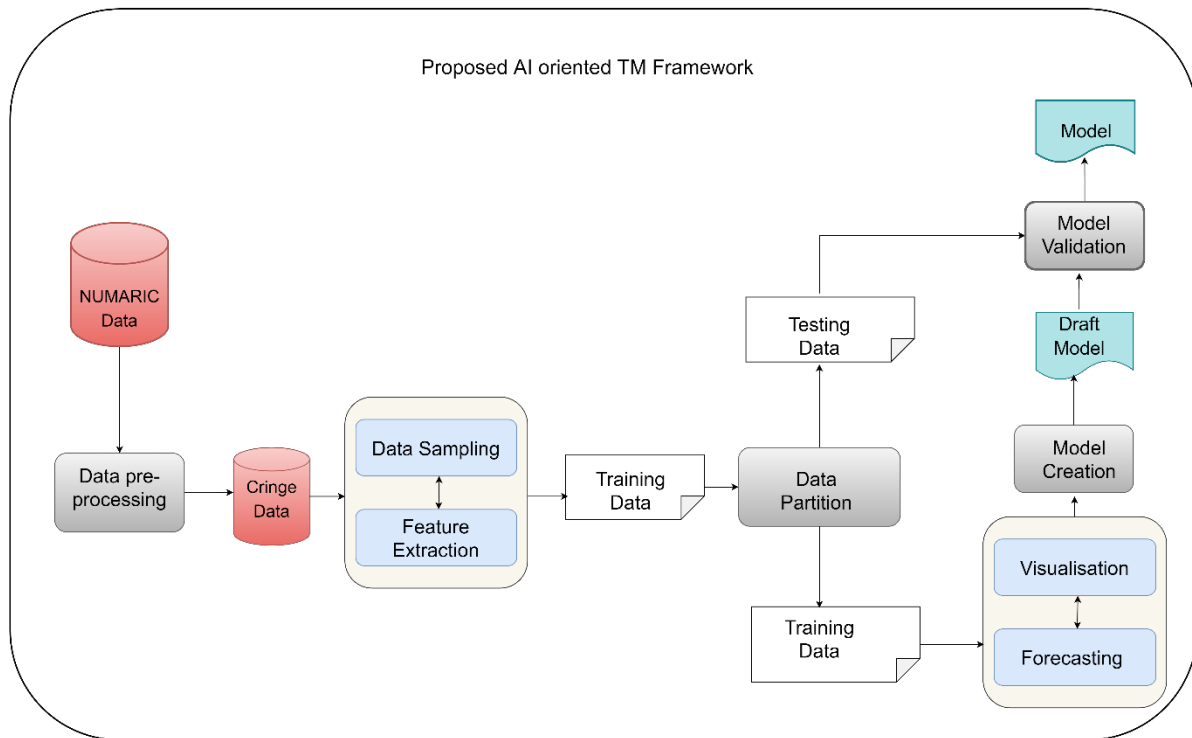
Proposed AI oriented TM Framework

Model

Model Validation

Testing Data

Draft Model

NUMARIC Data

Model Creation

Data Sampling

Data pre-processing

Cringe Data

Training Data

Data Partition

Feature Extraction

Visualisation

Training Data

Forecasting